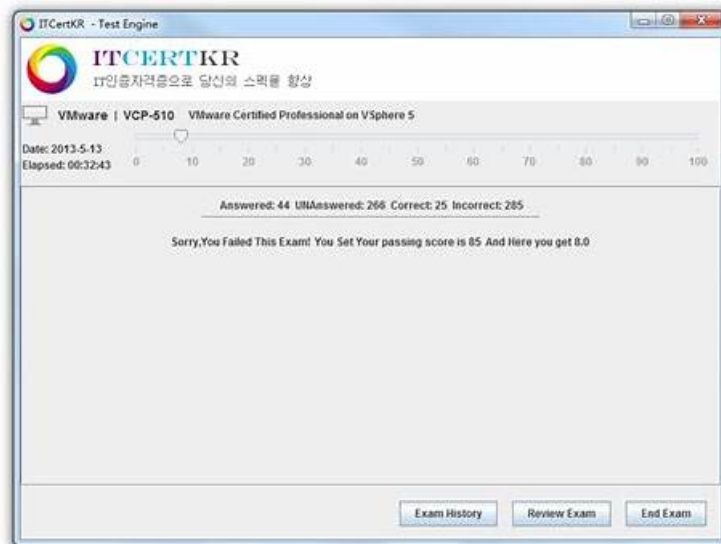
ITCertKR - Test Engine

ITCERTKR
IT인증자격증으로 당신의 스펙을 향상

VMware | VCP-510 VMware Certified Professional on VSphere 5

Date: 2013-5-13
Elapsed: 00:32:43

0 10 20 30 40 50 60 70 80 90 100

Answered: 44 UNAnswered: 266 Correct: 25 Incorrect: 285

Sorry,You Failed This Exam! You Set Your passing score is 85 And Here you get 8.0

Exam History | Review Exam | End Exam